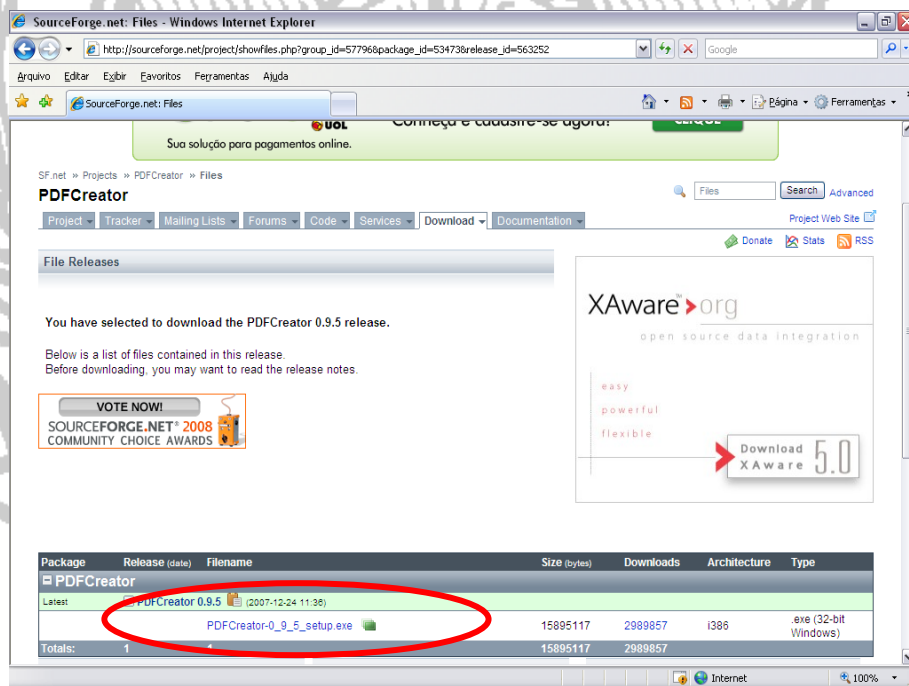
SourceForge.net: Files - Windows Internet Explorer

http://sourceforge.net/project/showfiles.php?group_id=57796&package_id=53473&release_id=563252

Google

Arquivo Editar Exibir Favoritos Ferramentas Ajuda

SourceForge.net: Files

Página Ferramentas

UOL Conheça e cadastre-se agora! CLIQUE

Sua solução para pagamentos online.

SF.net » Projects » PDFCreator » Files

PDFCreator

Files Search Advanced

Project Tracker Mailing Lists Forums Code Services Download Documentation

Project Web Site

Donate Stats RSS

File Releases

You have selected to download the PDFCreator 0.9.5 release.

Below is a list of files contained in this release.
Before downloading, you may want to read the release notes.

VOTE NOW!
SOURCEFORGE.NET® 2008
COMMUNITY CHOICE AWARDS

XAware.org
open source data integration
easy
powerful
flexible
Download XAware 5.0

| Package | Release (date) | Filename | Size (bytes) | Downloads | Architecture | Type |
|---|---|---|---|---|---|---|
| PDFCreator | | | | | | |
| Latest | PDFCreator 0.9.5 (2007-12-24 11:36) | | | | | |
| | | PDFCreator-0_9_5_setup.exe | 15895117 | 2989857 | i386 | .exe (32-bit Windows) |
| Totals: | 1 | 1 | 15895117 | 2989857 | | |

Internet 100%